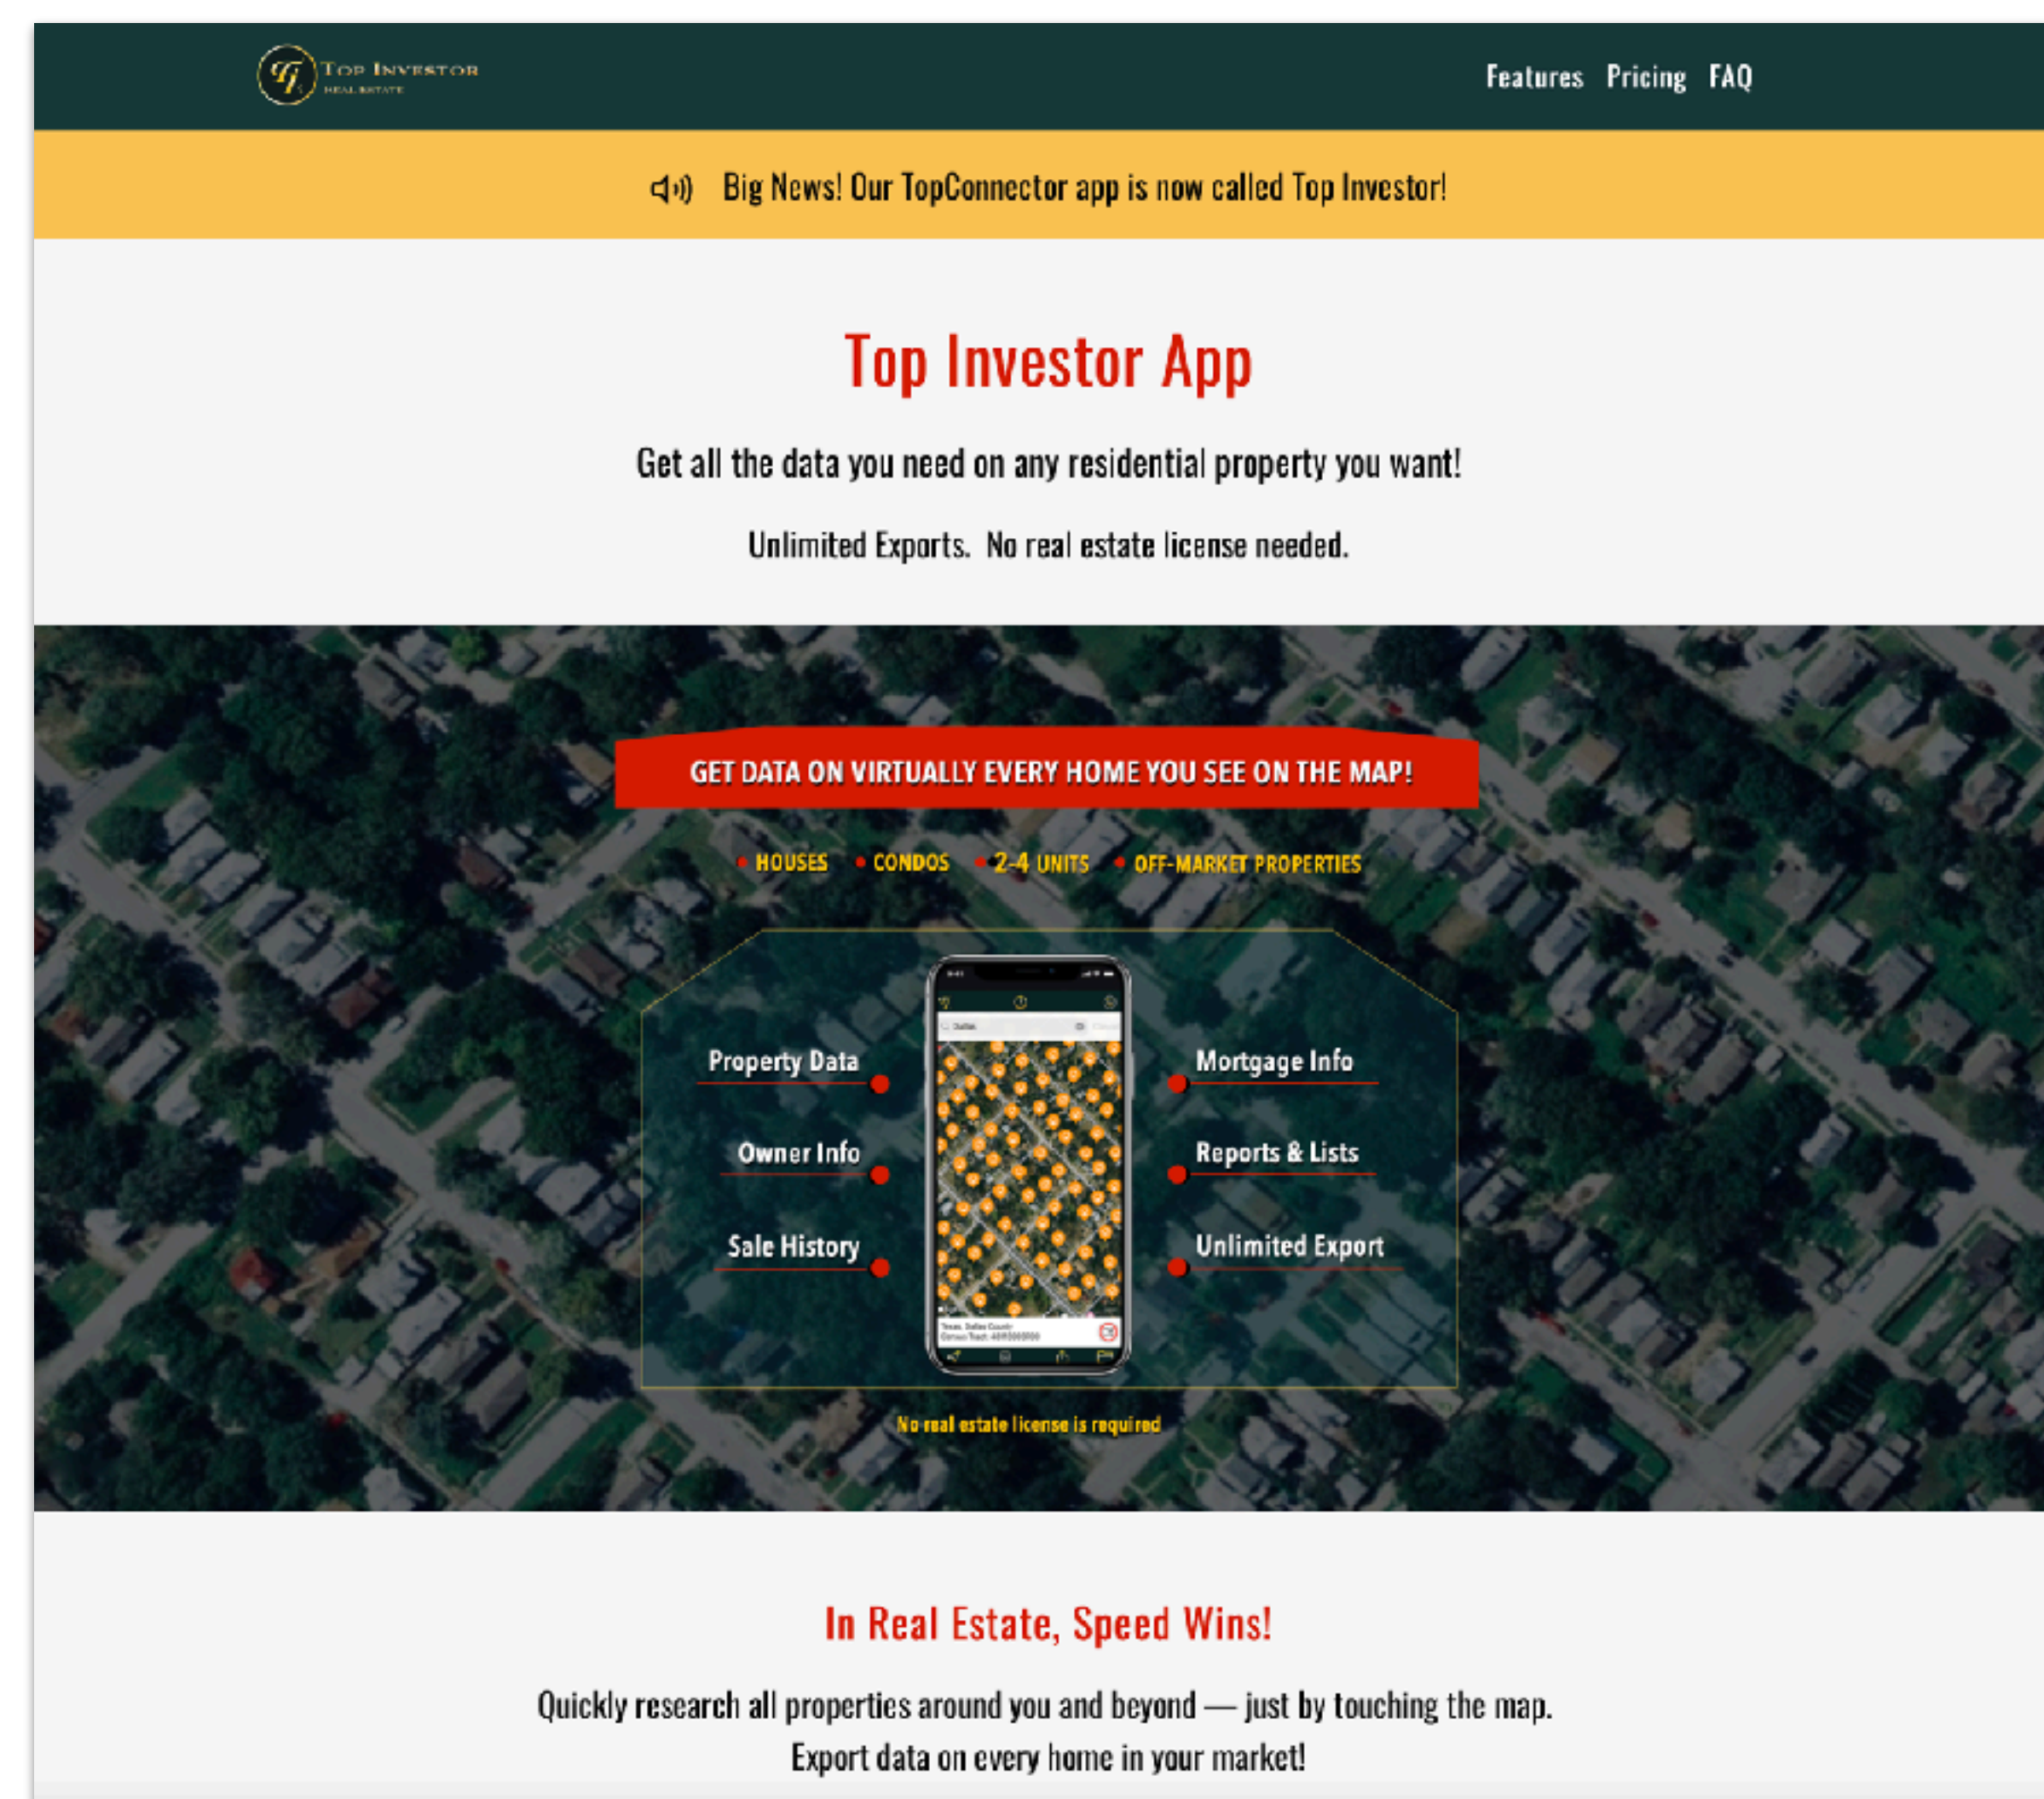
Top Investor
REAL ESTATE

Features Pricing FAQ

Big News! Our TopConnector app is now called Top Investor!

Top Investor App

Get all the data you need on any residential property you want!

Unlimited Exports. No real estate license needed.

GET DATA ON VIRTUALLY EVERY HOME YOU SEE ON THE MAP!

• HOUSES • CONDOS • 2-4 UNITS • OFF-MARKET PROPERTIES

Property Data

Owner Info

Sale History

Mortgage Info

Reports & Lists

Unlimited Export

No real estate license is required

In Real Estate, Speed Wins!

Quickly research all properties around you and beyond — just by touching the map.
Export data on every home in your market!